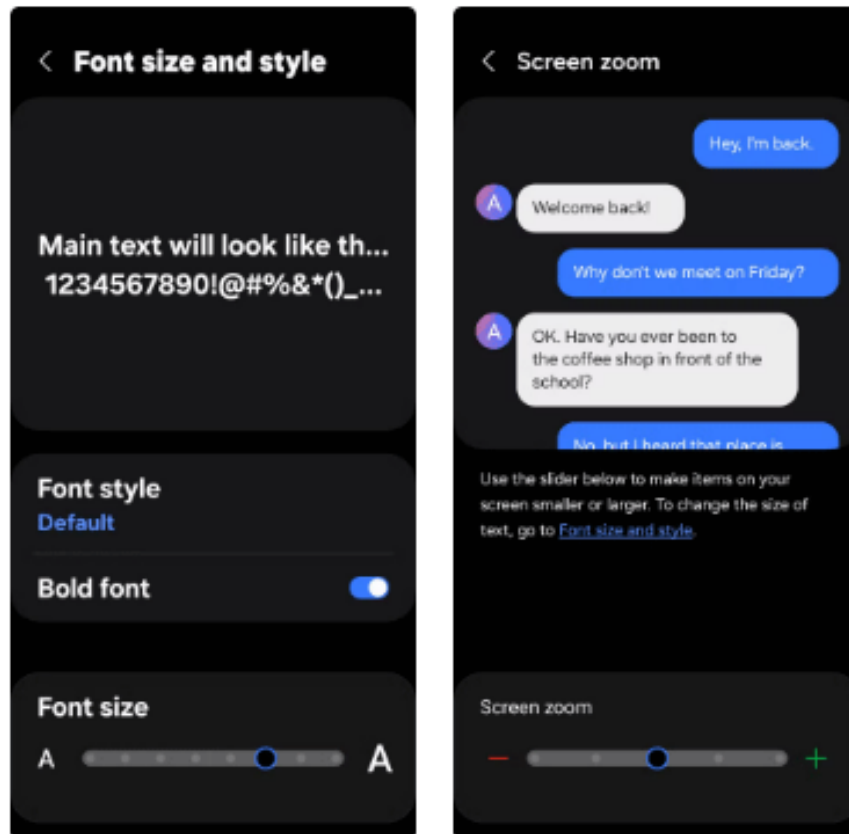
< Font size and style

Main text will look like th...
1234567890!@#%&*()_...

Font style
Default

Bold font

Font size
A A

< Screen zoom

Hey, I'm back.

A Welcome back!

Why don't we meet on Friday?

A OK. Have you ever been to the coffee shop in front of the school?

No, but I heard that place is

Use the slider below to make items on your screen smaller or larger. To change the size of text, go to Font size and style.

Screen zoom

− +